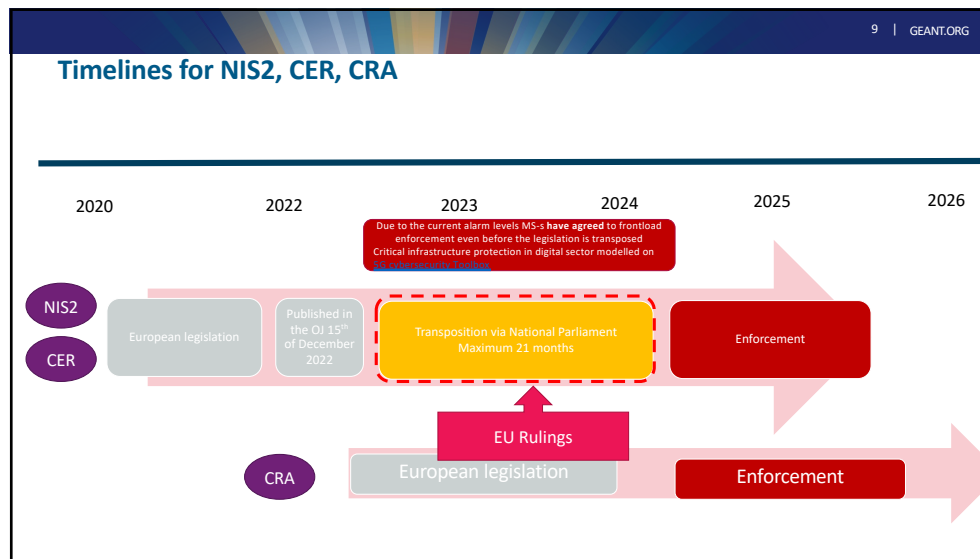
9 | GEANT.ORG

Timelines for NIS2, CER, CRA

2020

2022

2023

2024

2025

2026

Due to the current alarm levels MS-s **have agreed** to frontload enforcement even before the legislation is transposed
Critical infrastructure protection in digital sector modelled on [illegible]

NIS2

CER

European legislation

Published in the OJ $15^{th}$ of December 2022

Transposition via National Parliament
Maximum 21 months

Enforcement

EU Rulings

CRA

European legislation

Enforcement